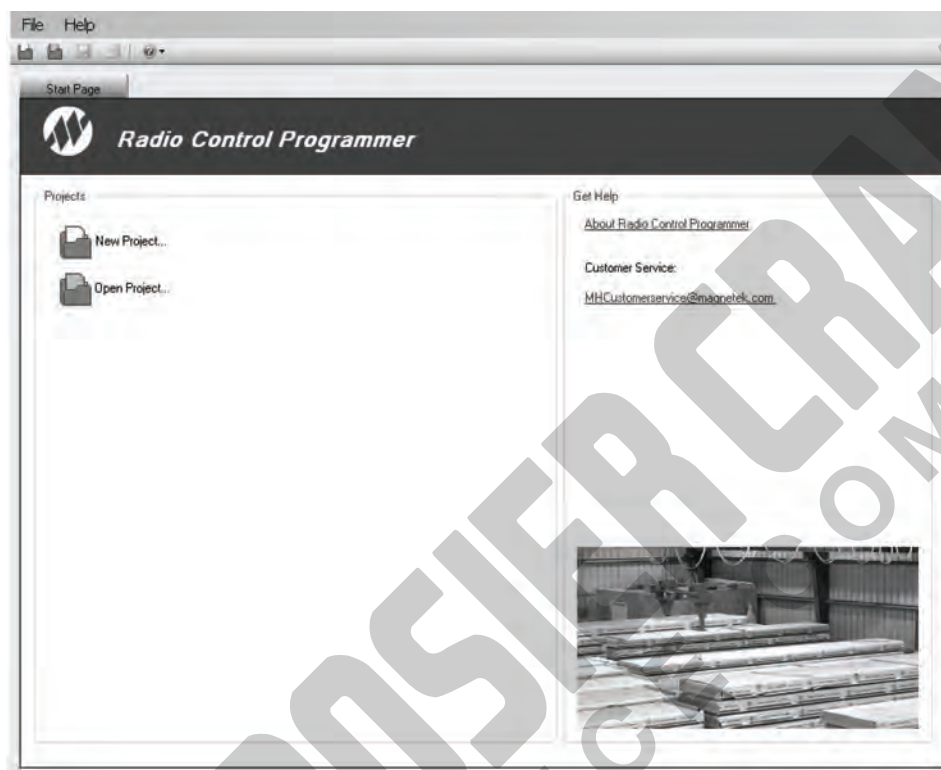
File Help

Start Page

Radio Control Programmer

Projects

New Project...

Open Project...

Get Help

About Radio Control Programmer

Customer Service:

MHCustomerservice@magnetek.com

HOOSIER CRANE .COM